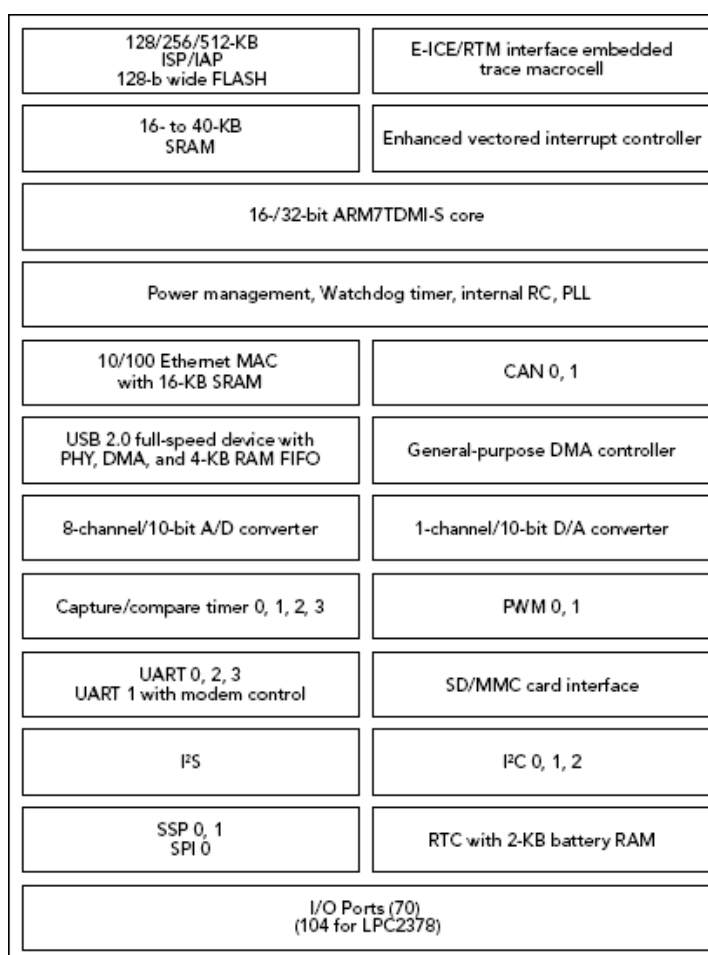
128/256/512-KB
ISP/IAP
128-b wide FLASH

E-ICE/RTM interface embedded trace macrocell

16- to 40-KB
SRAM

Enhanced vectored interrupt controller

16-/32-bit ARM7TDMI-S core

Power management, Watchdog timer, internal RC, PLL

10/100 Ethernet MAC with 16-KB SRAM

CAN 0, 1

USB 2.0 full-speed device with PHY, DMA, and 4-KB RAM FIFO

General-purpose DMA controller

8-channel/10-bit A/D converter

1-channel/10-bit D/A converter

Capture/compare timer 0, 1, 2, 3

PWM 0, 1

UART 0, 2, 3
UART 1 with modem control

SD/MMC card interface

I²S

I²C 0, 1, 2

SSP 0, 1
SPI 0

RTC with 2-KB battery RAM

I/O Ports (70)
(104 for LPC2378)